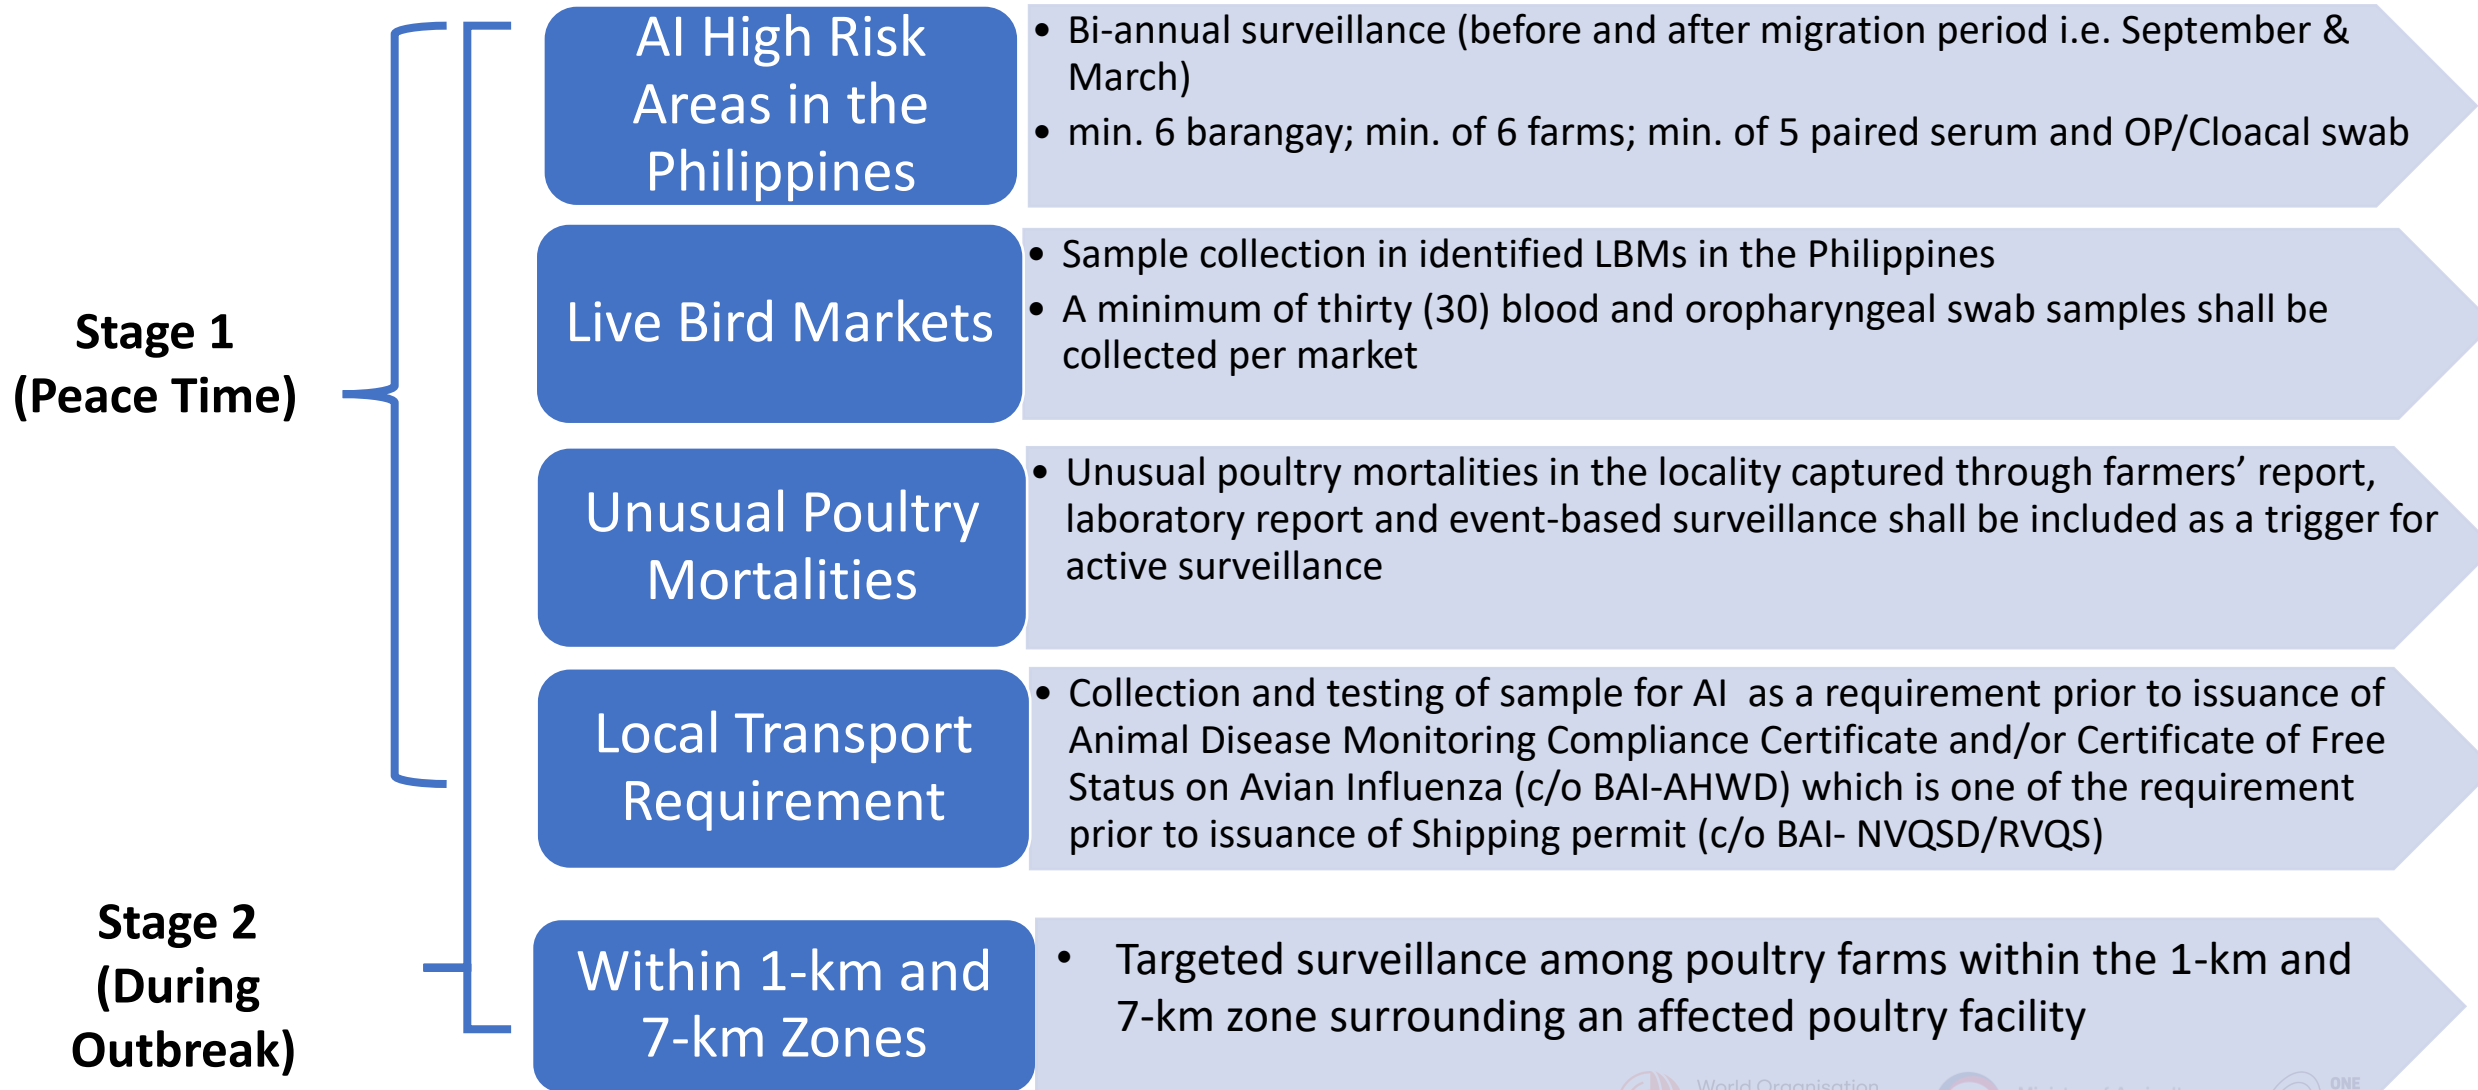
Stage 1
(Peace Time)

Stage 2
(During Outbreak)

AI High Risk Areas in the Philippines

• Bi-annual surveillance (before and after migration period i.e. September & March)
• min. 6 barangay; min. of 6 farms; min. of 5 paired serum and OP/Cloacal swab

Live Bird Markets

• Sample collection in identified LBMs in the Philippines
• A minimum of thirty (30) blood and oropharyngeal swab samples shall be collected per market

Unusual Poultry Mortalities

• Unusual poultry mortalities in the locality captured through farmers' report, laboratory report and event-based surveillance shall be included as a trigger for active surveillance

Local Transport Requirement

• Collection and testing of sample for AI as a requirement prior to issuance of Animal Disease Monitoring Compliance Certificate and/or Certificate of Free Status on Avian Influenza (c/o BAI-AHWD) which is one of the requirement prior to issuance of Shipping permit (c/o BAI- NVQSD/RVQS)

Within 1-km and 7-km Zones

• Targeted surveillance among poultry farms within the 1-km and 7-km zone surrounding an affected poultry facility

World Organisation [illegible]